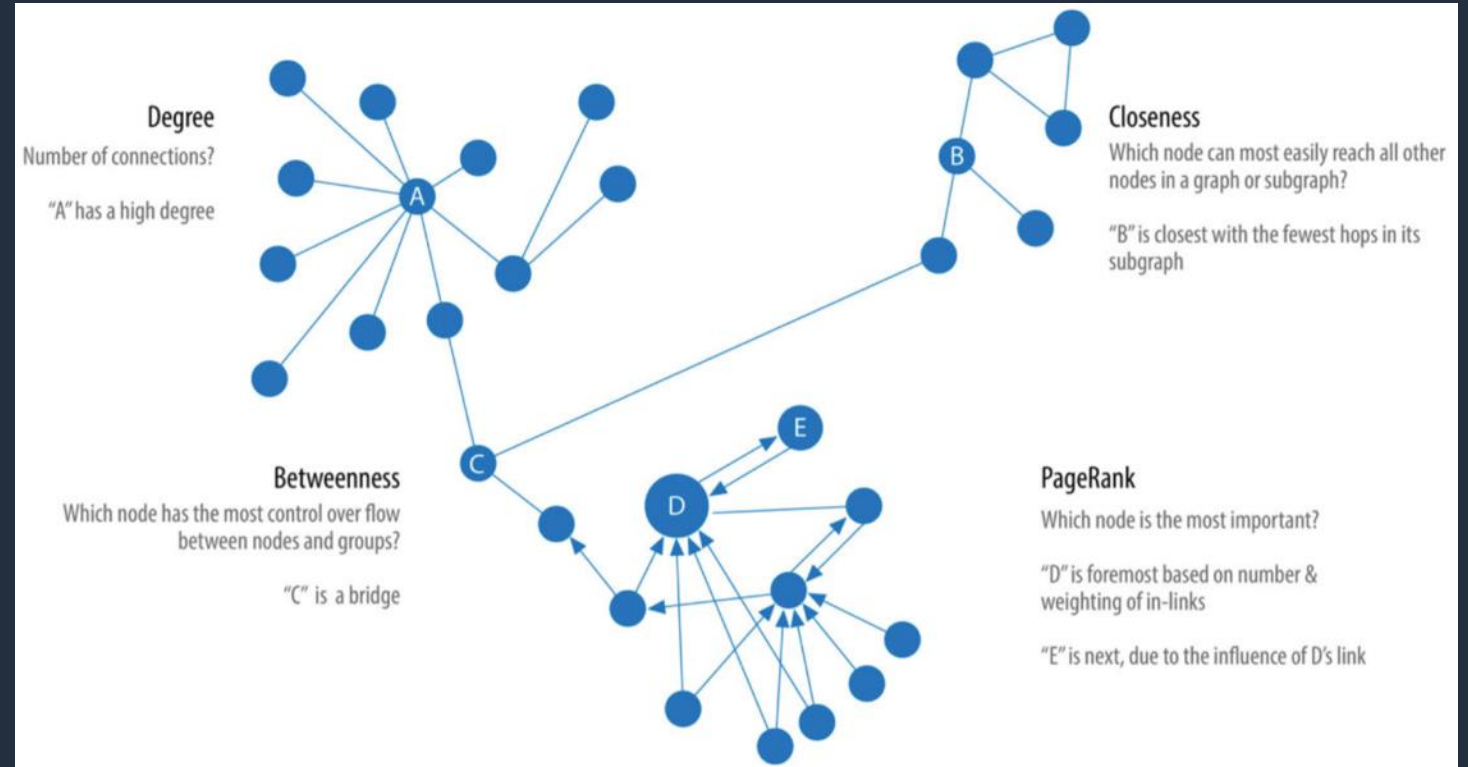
Degree
Number of connections?

"A" has a high degree

A

B

Closeness
Which node can most easily reach all other nodes in a graph or subgraph?

"B" is closest with the fewest hops in its subgraph

E

C

Betweenness
Which node has the most control over flow between nodes and groups?

"C" is a bridge

D

PageRank
Which node is the most important?

"D" is foremost based on number & weighting of in-links

"E" is next, due to the influence of D's link